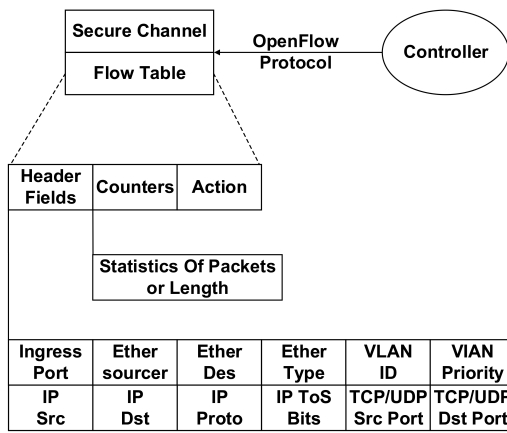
Secure Channel

Flow Table

OpenFlow Protocol

Controller

| Header Fields | Counters | Action |
|---|---|---|

Statistics Of Packets or Length

| Ingress Port | Ether sourcer | Ether Des | Ether Type | VLAN ID | VIAN Priority |
|---|---|---|---|---|---|
| IP Src | IP Dst | IP Proto | IP ToS Bits | TCP/UDP Src Port | TCP/UDP Dst Port |